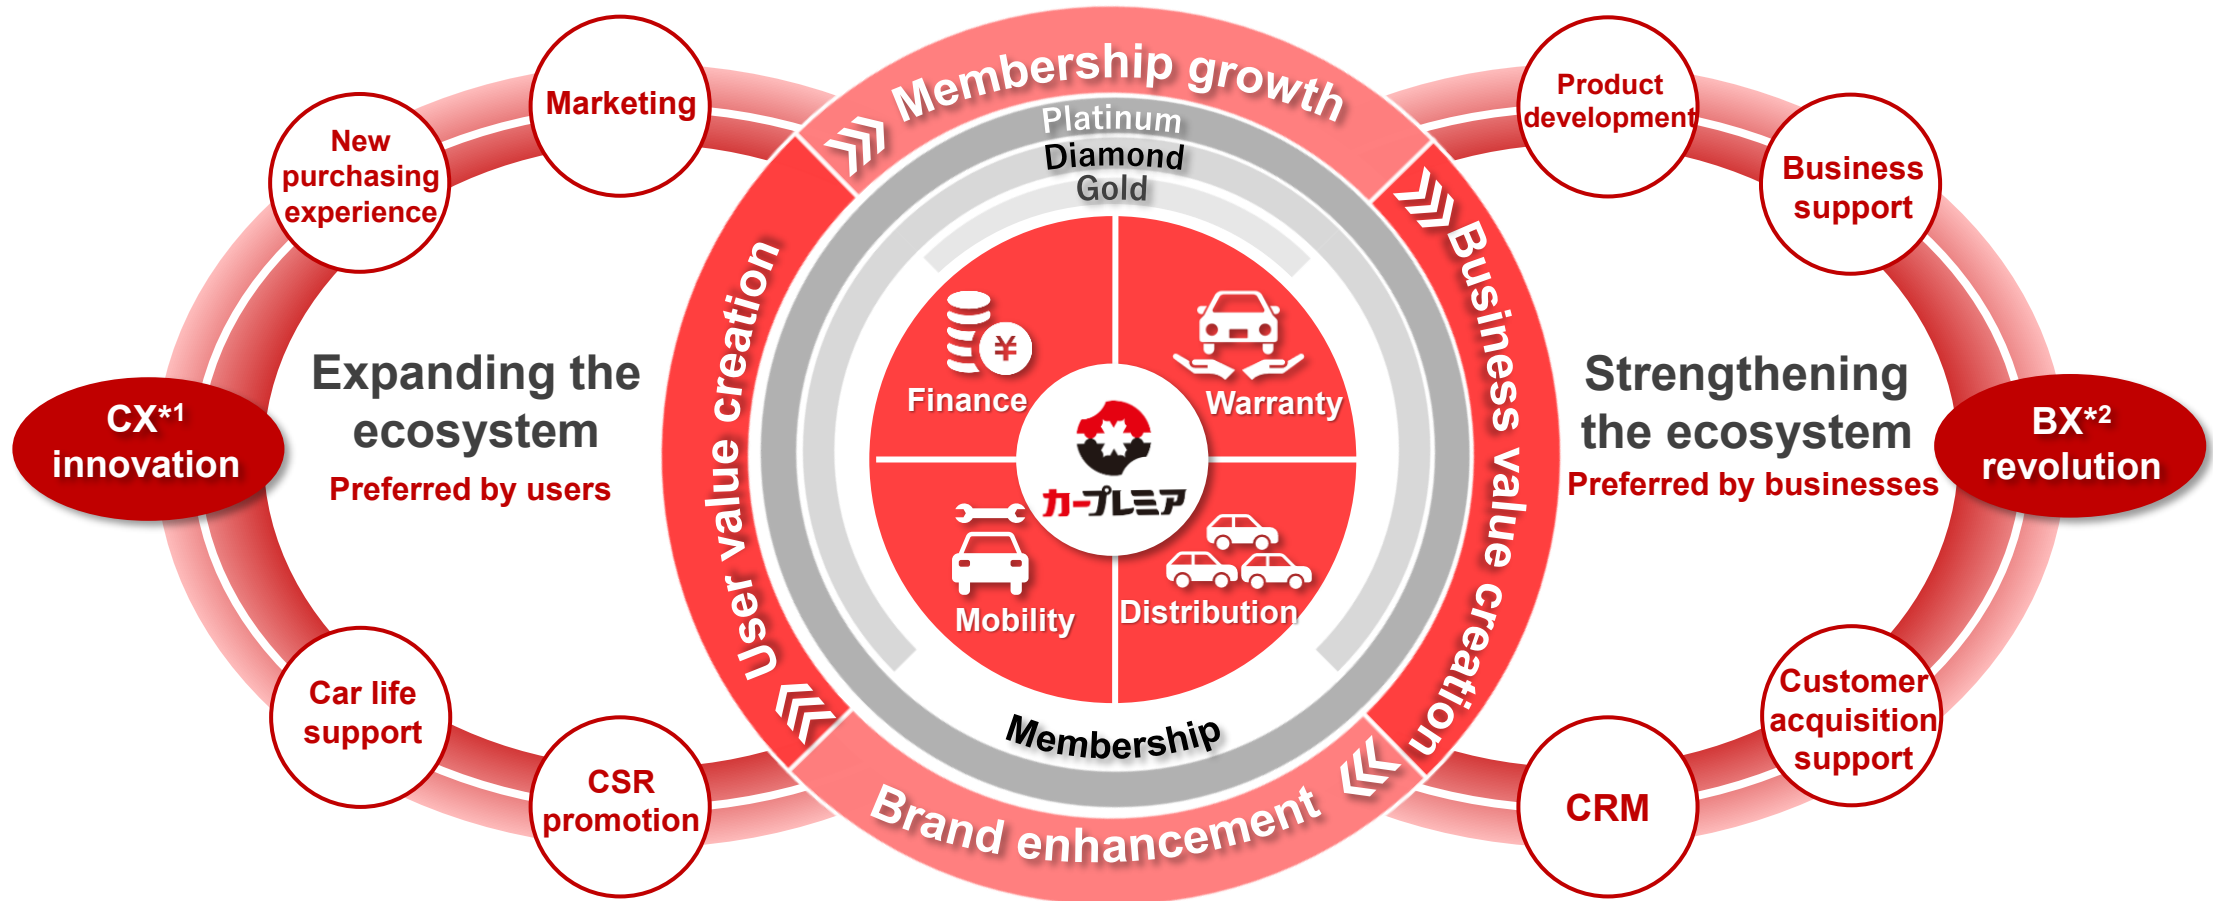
Marketing

New purchasing experience

CX$^{*1}$ innovation

Expanding the ecosystem

Preferred by users

Car life support

CSR promotion

Membership growth

Platinum

Diamond

Gold

User value creation

Finance

Warranty

Mobility

Distribution

カープレミア

Membership

Business value creation

Brand enhancement

Product development

Business support

Strengthening the ecosystem

Preferred by businesses

BX$^{*2}$ revolution

Customer acquisition support

CRM